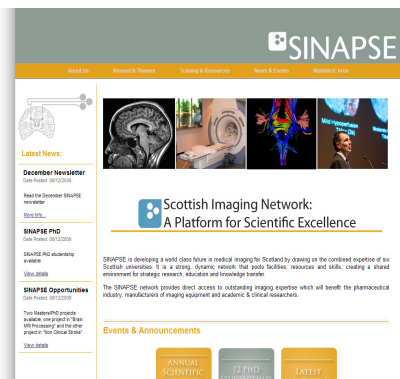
SINAPSE

About Us | Research Themes | Training & Resources | News & Events | Members' Area

Latest News:

December Newsletter
Date Posted: 08/12/2009

Read the December SINAPSE newsletter

More Info...

SINAPSE PhD
Date Posted: 08/12/2009

SINAPSE PhD studentship available

View details

SINAPSE Opportunities
Date Posted: 08/12/2009

Two Masters/PhD projects available, one project in "Brain MRI Processing" and the other project in "Non Clinical Stroke".

View details

Scottish Imaging Network:
A Platform for Scientific Excellence

SINAPSE is developing a world class future in medical imaging for Scotland by drawing on the combined expertise of six Scottish universities. It is a strong, dynamic network that pools facilities, resources and skills, creating a shared environment for strategic research, education and knowledge transfer.

The SINAPSE network provides direct access to outstanding imaging expertise which will benefit the pharmaceutical industry, manufacturers of imaging equipment and academic & clinical researchers.

Events & Announcements

ANNUAL SCIENTIFIC

12 PHD

LATEST